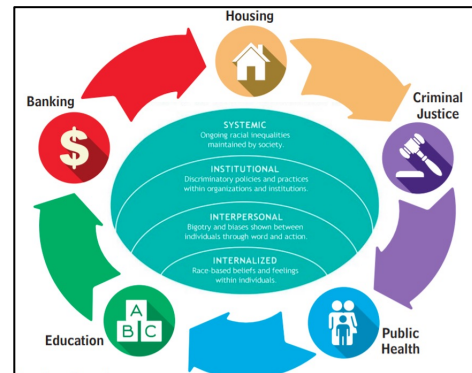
Housing

Banking

Criminal Justice

SYSTEMIC
Ongoing racial inequalities maintained by society.

INSTITUTIONAL
Discriminatory policies and practices within organizations and institutions.

INTERPERSONAL
Bigotry and biases shown between individuals through word and action.

INTERNALIZED
Race-based beliefs and feelings within individuals.

$

A B C

Education

Public Health